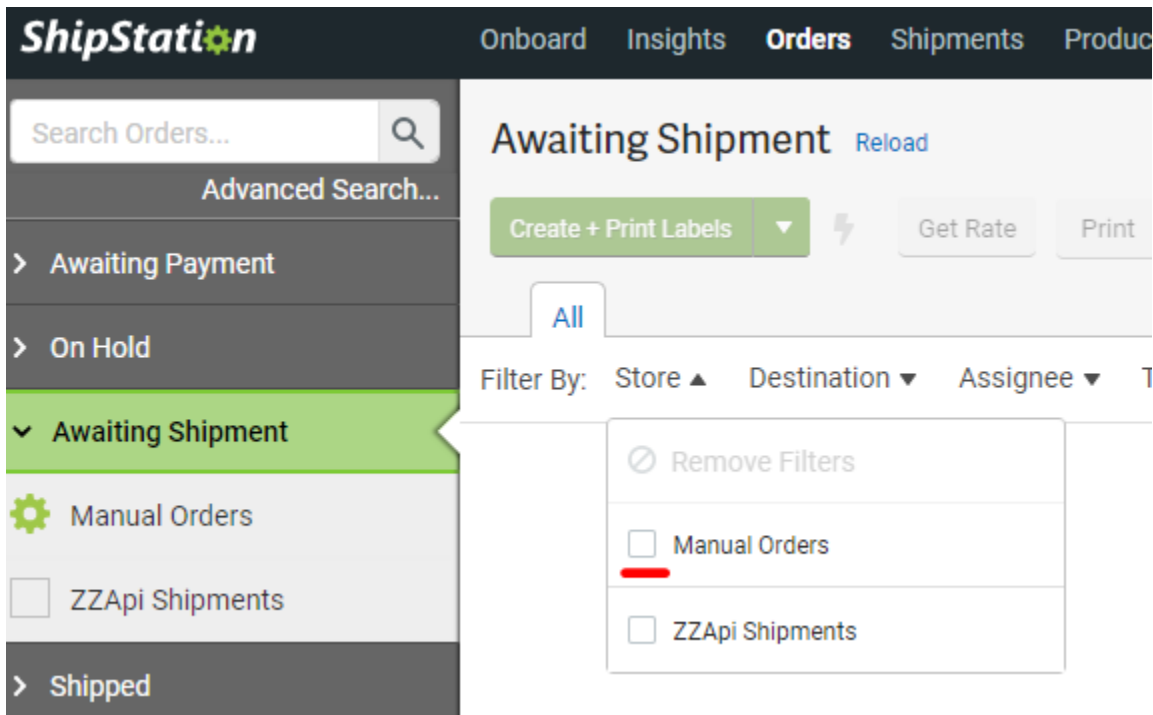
ShipStation

Onboard Insights Orders Shipments Produc

Search Orders...

Advanced Search...

Awaiting Payment

On Hold

Awaiting Shipment

Manual Orders

ZZApi Shipments

Shipped

Awaiting Shipment Reload

Create + Print Labels

Get Rate

Print

All

Filter By: Store Destination Assignee T

Remove Filters

Manual Orders

ZZApi Shipments